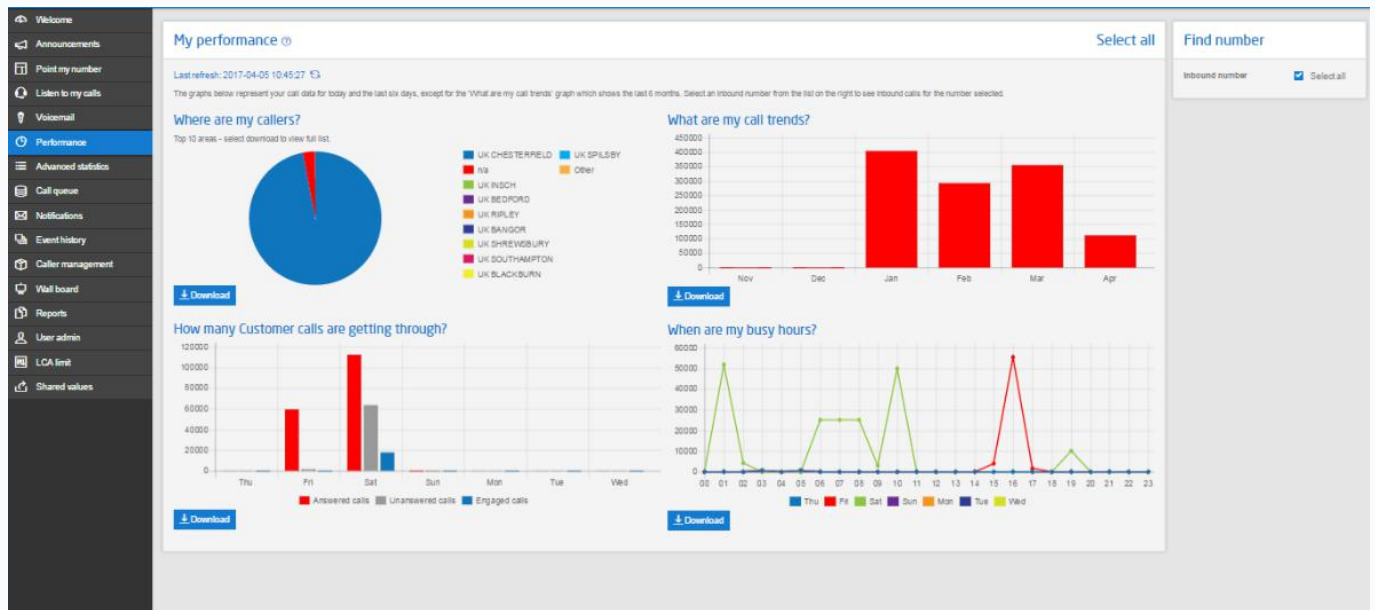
Welcome
Announcements
Point my number
Listen to my calls
Voicemail
Performance
Advanced statistics
Call queue
Notifications
Event history
Caller management
Wall board
Reports
User admin
LCA limit
Shared values

My performance
Select all

Last refresh: 2017-04-05 10:45:27
The graphs below represent your call data for today and the last six days, except for the 'What are my call trends' graph which shows the last 6 months. Select an inbound number from the list on the right to see inbound calls for the number selected.

Where are my callers?
Top 10 areas - select download to view full list.
UK CHESTERFIELD
UK SPILSBY
n/a
Other
UK INSCH
UK BEDFORD
UK RIPLEY
UK BANGOR
UK SHREWSBURY
UK SOUTHAMPTON
UK BLACKBURN
Download

What are my call trends?
450000
400000
350000
300000
250000
200000
150000
100000
50000
0
Nov
Dec
Jan
Feb
Mar
Apr
Download

How many Customer calls are getting through?
120000
100000
80000
60000
40000
20000
0
Thu
Fri
Sat
Sun
Mon
Tue
Wed
Answered calls
Unanswered calls
Engaged calls
Download

When are my busy hours?
60000
50000
40000
30000
20000
10000
0
00 01 02 03 04 05 06 07 08 09 10 11 12 13 14 15 16 17 18 19 20 21 22 23
Thu
Fri
Sat
Sun
Mon
Tue
Wed
Download

Find number
Inbound number
Select all